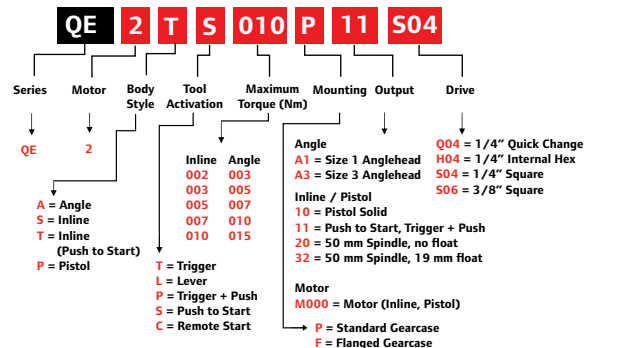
QE 2 T S 010 P 11 S04

Series

Motor

Body Style

Tool Activation

Maximum Torque (Nm)

Mounting

Output

Drive

QE

2

A = Angle
S = Inline
T = Inline (Push to Start)
P = Pistol

| Inline | Angle |
|---|---|
| 002 | 003 |
| 003 | 005 |
| 005 | 007 |
| 007 | 010 |
| 010 | 015 |

T = Trigger
L = Lever
P = Trigger + Push
S = Push to Start
C = Remote Start

Angle
A1 = Size 1 Anglehead
A3 = Size 3 Anglehead

Inline / Pistol
10 = Pistol Solid
11 = Push to Start, Trigger + Push
20 = 50 mm Spindle, no float
32 = 50 mm Spindle, 19 mm float

Motor
M000 = Motor (Inline, Pistol)

P = Standard Gearcase
F = Flanged Gearcase

Q04 = 1/4″ Quick Change
H04 = 1/4″ Internal Hex
S04 = 1/4″ Square
S06 = 3/8″ Square